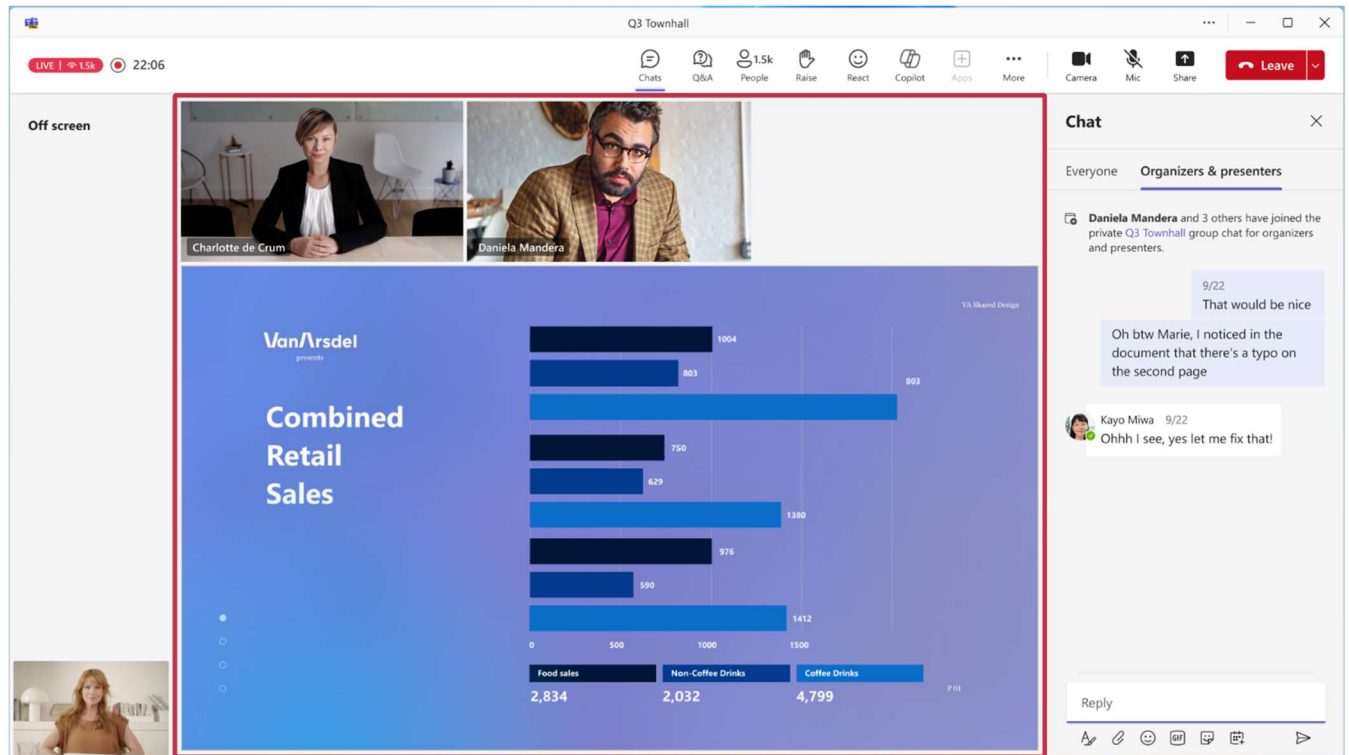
Q3 Townhall

LIVE | 1.5k 22:06

Chats Q&A 1.5k People Raise React Copilot Apps More Camera Mic Share Leave

Off screen

Charlotte de Crum

Daniela Mandera

VA Shared Design

VanArsdel
presents

Combined Retail Sales

1004
803
803
750
629
1380
976
590
1412

0 500 1000 1500

| Food sales | Non-Coffee Drinks | Coffee Drinks |
|---|---|---|
| 2,834 | 2,032 | 4,799 |

P 01

Chat

Everyone Organizers & presenters

Daniela Mandera and 3 others have joined the private Q3 Townhall group chat for organizers and presenters.

9/22
That would be nice

Oh btw Marie, I noticed in the document that there's a typo on the second page

Kayo Miwa 9/22
Ohhh I see, yes let me fix that!

Reply